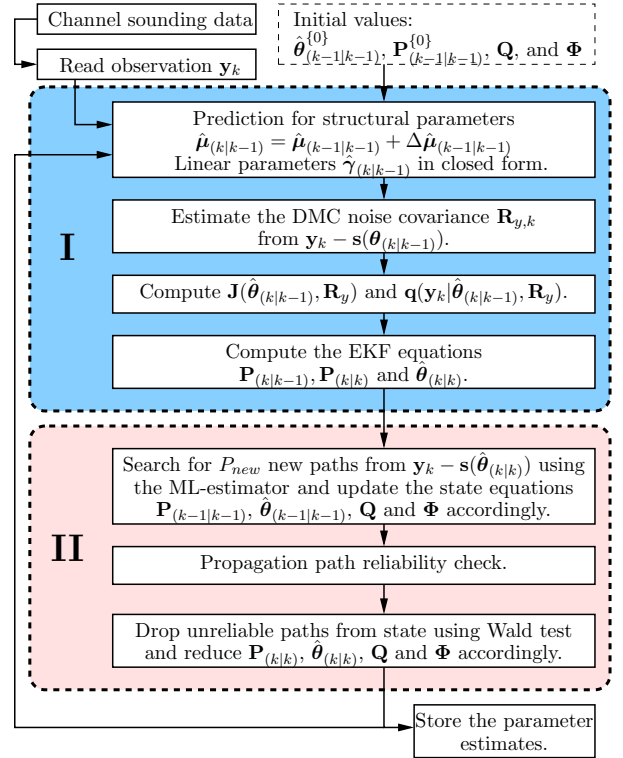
Channel sounding data

Initial values: $\hat{\boldsymbol{\theta}}^{\{0\}}_{(k-1|k-1)}$, $\mathbf{P}^{\{0\}}_{(k-1|k-1)}$, $\mathbf{Q}$, and $\boldsymbol{\Phi}$

Read observation $\mathbf{y}_k$

I

Prediction for structural parameters $\hat{\boldsymbol{\mu}}_{(k|k-1)} = \hat{\boldsymbol{\mu}}_{(k-1|k-1)} + \Delta\hat{\boldsymbol{\mu}}_{(k-1|k-1)}$ Linear parameters $\hat{\boldsymbol{\gamma}}_{(k|k-1)}$ in closed form.

Estimate the DMC noise covariance $\mathbf{R}_{y,k}$ from $\mathbf{y}_k - \mathbf{s}(\boldsymbol{\theta}_{(k|k-1)})$.

Compute $\mathbf{J}(\hat{\boldsymbol{\theta}}_{(k|k-1)}, \mathbf{R}_y)$ and $\mathbf{q}(\mathbf{y}_k|\hat{\boldsymbol{\theta}}_{(k|k-1)}, \mathbf{R}_y)$.

Compute the EKF equations $\mathbf{P}_{(k|k-1)}, \mathbf{P}_{(k|k)}$ and $\hat{\boldsymbol{\theta}}_{(k|k)}$.

II

Search for $P_{new}$ new paths from $\mathbf{y}_k - \mathbf{s}(\hat{\boldsymbol{\theta}}_{(k|k)})$ using the ML-estimator and update the state equations $\mathbf{P}_{(k-1|k-1)}$, $\hat{\boldsymbol{\theta}}_{(k-1|k-1)}$, $\mathbf{Q}$ and $\boldsymbol{\Phi}$ accordingly.

Propagation path reliability check.

Drop unreliable paths from state using Wald test and reduce $\mathbf{P}_{(k|k)}$, $\hat{\boldsymbol{\theta}}_{(k|k)}$, $\mathbf{Q}$ and $\boldsymbol{\Phi}$ accordingly.

Store the parameter estimates.